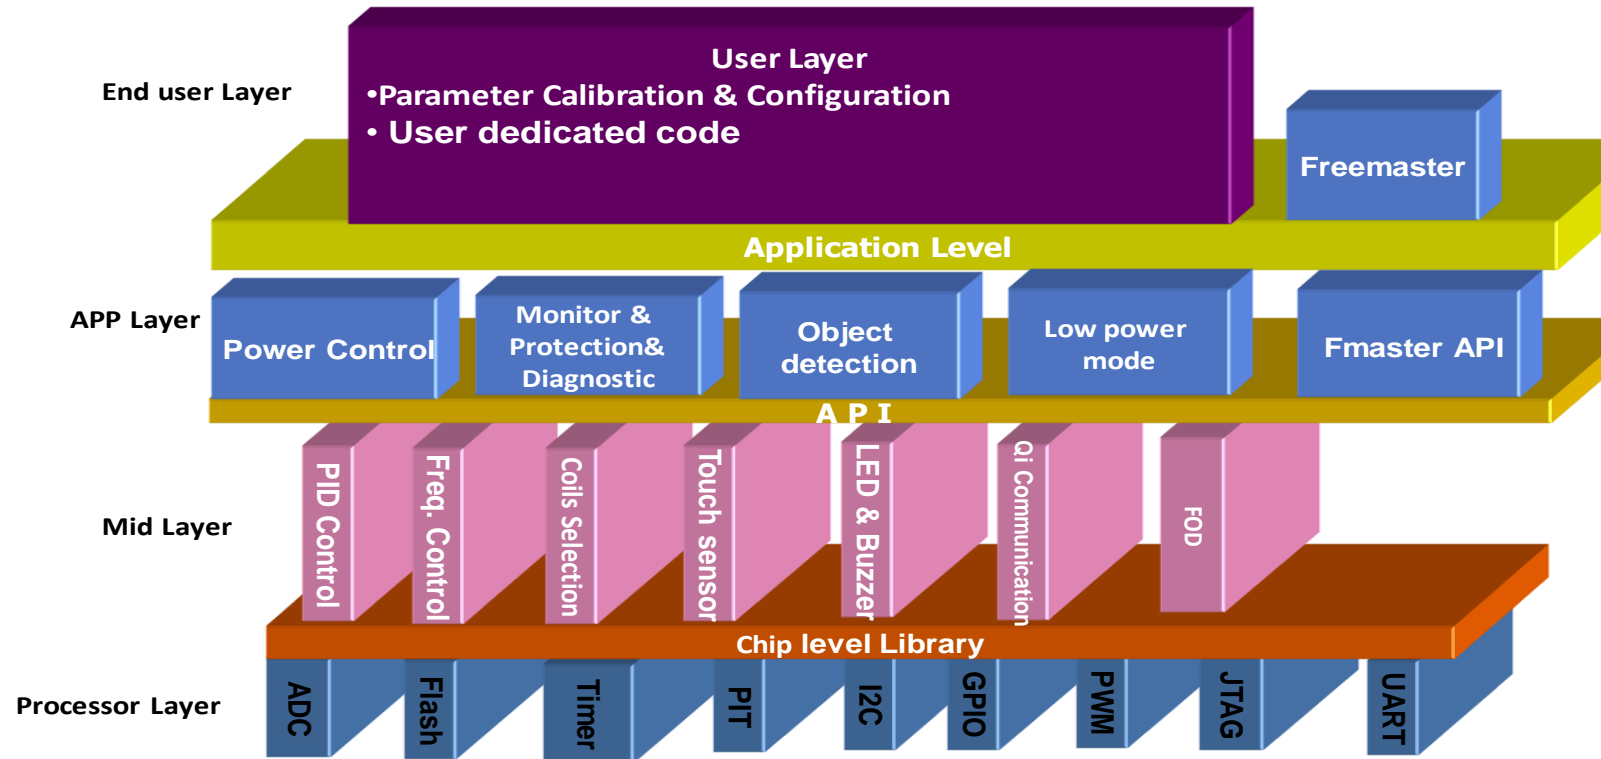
End user Layer

User Layer
•Parameter Calibration & Configuration
• User dedicated code

Freemaster

Application Level

APP Layer

Power Control

Monitor & Protection& Diagnostic

Object detection

Low power mode

Fmaster API

A P I

Mid Layer

PID Control

Freq. Control

Coils Selection

Touch sensor

LED & Buzzer

Qi Communication

FOD

Chip level Library

Processor Layer

ADC

Flash

Timer

PIT

I2C

GPIO

PWM

JTAG

UART